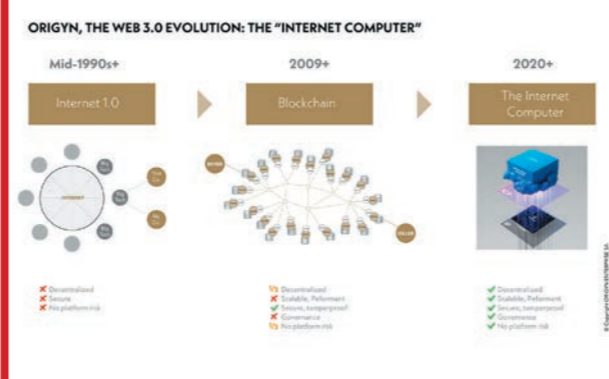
ORIGYN, THE WEB 3.0 EVOLUTION: THE "INTERNET COMPUTER"

Mid-1990s+

Internet 1.0

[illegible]

✗ Decentralized
✗ Secure
✗ No platform risk

2009+

Blockchain

BUYER

SELLER

Decentralized
✗ Scalable, Peformant
✓ Secure, tamperproof
✗ Governance
No platform risk

2020+

The Internet Computer

✓ Decentralized
✓ Scalable, Peformant
✓ Secure, tamperproof
✓ Governance
✓ No platform risk

© Copyright ORIGYN ENTERPRISE SA